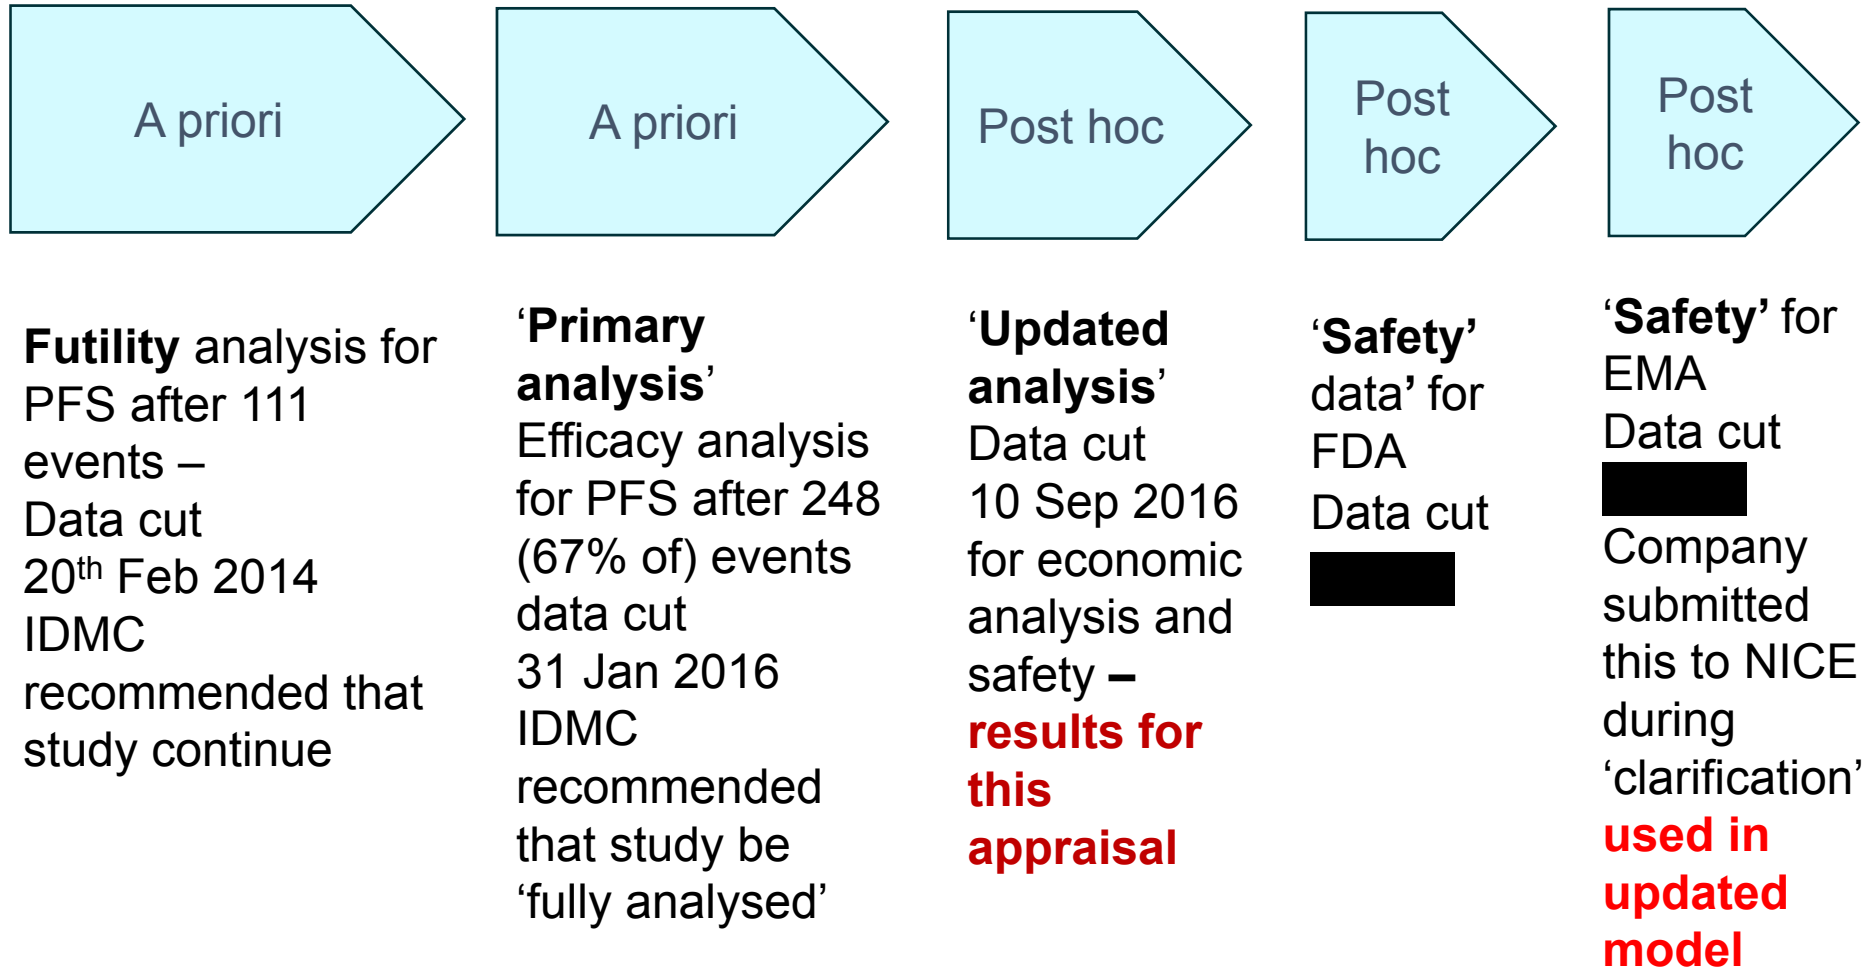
A priori

A priori

Post hoc

Post hoc

Post hoc

Futility analysis for PFS after 111 events – Data cut 20th Feb 2014 IDMC recommended that study continue

'Primary analysis' Efficacy analysis for PFS after 248 (67% of) events data cut 31 Jan 2016 IDMC recommended that study be 'fully analysed'

'Updated analysis' Data cut 10 Sep 2016 for economic analysis and safety – results for this appraisal

'Safety' data' for FDA Data cut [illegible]

'Safety' for EMA Data cut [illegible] Company submitted this to NICE during 'clarification' used in updated model